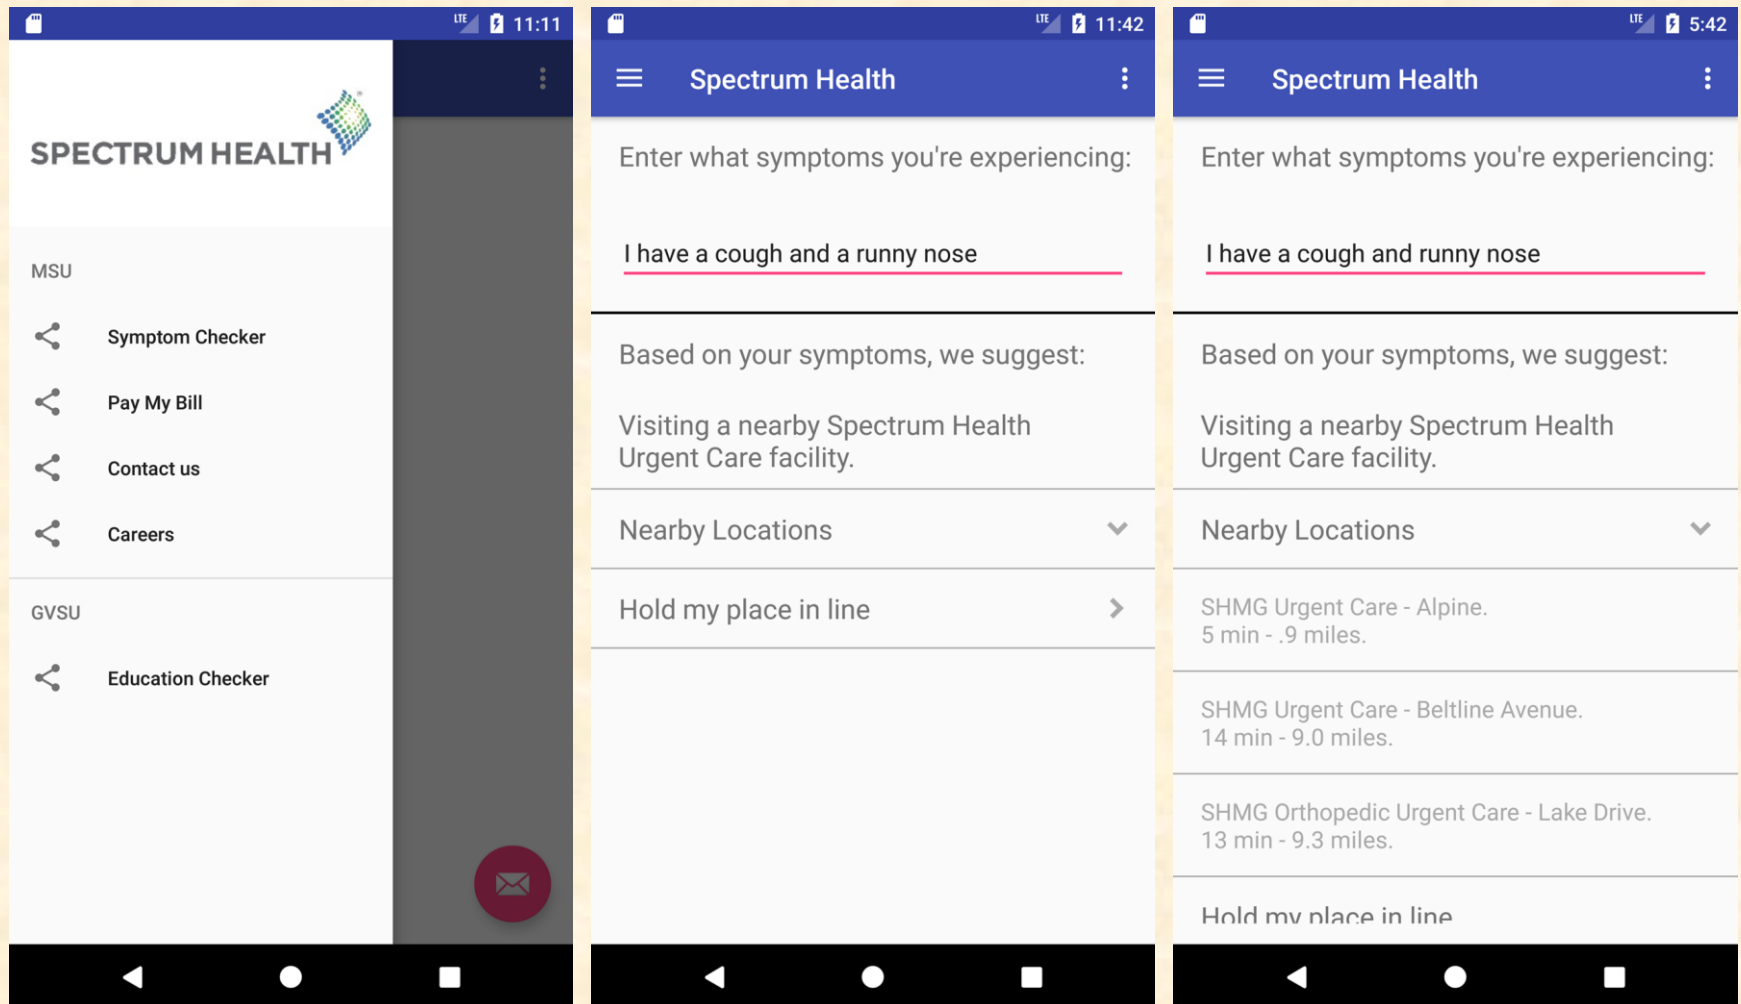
LTE 11:11

SPECTRUM HEALTH

MSU

Symptom Checker

Pay My Bill

Contact us

Careers

GVSU

Education Checker

LTE 11:42

Spectrum Health

Enter what symptoms you're experiencing:

I have a cough and a runny nose

Based on your symptoms, we suggest:

Visiting a nearby Spectrum Health Urgent Care facility.

Nearby Locations

Hold my place in line

LTE 5:42

Spectrum Health

Enter what symptoms you're experiencing:

I have a cough and runny nose

Based on your symptoms, we suggest:

Visiting a nearby Spectrum Health Urgent Care facility.

Nearby Locations

SHMG Urgent Care - Alpine.
5 min - .9 miles.

SHMG Urgent Care - Beltline Avenue.
14 min - 9.0 miles.

SHMG Orthopedic Urgent Care - Lake Drive.
13 min - 9.3 miles.

Hold my place in line